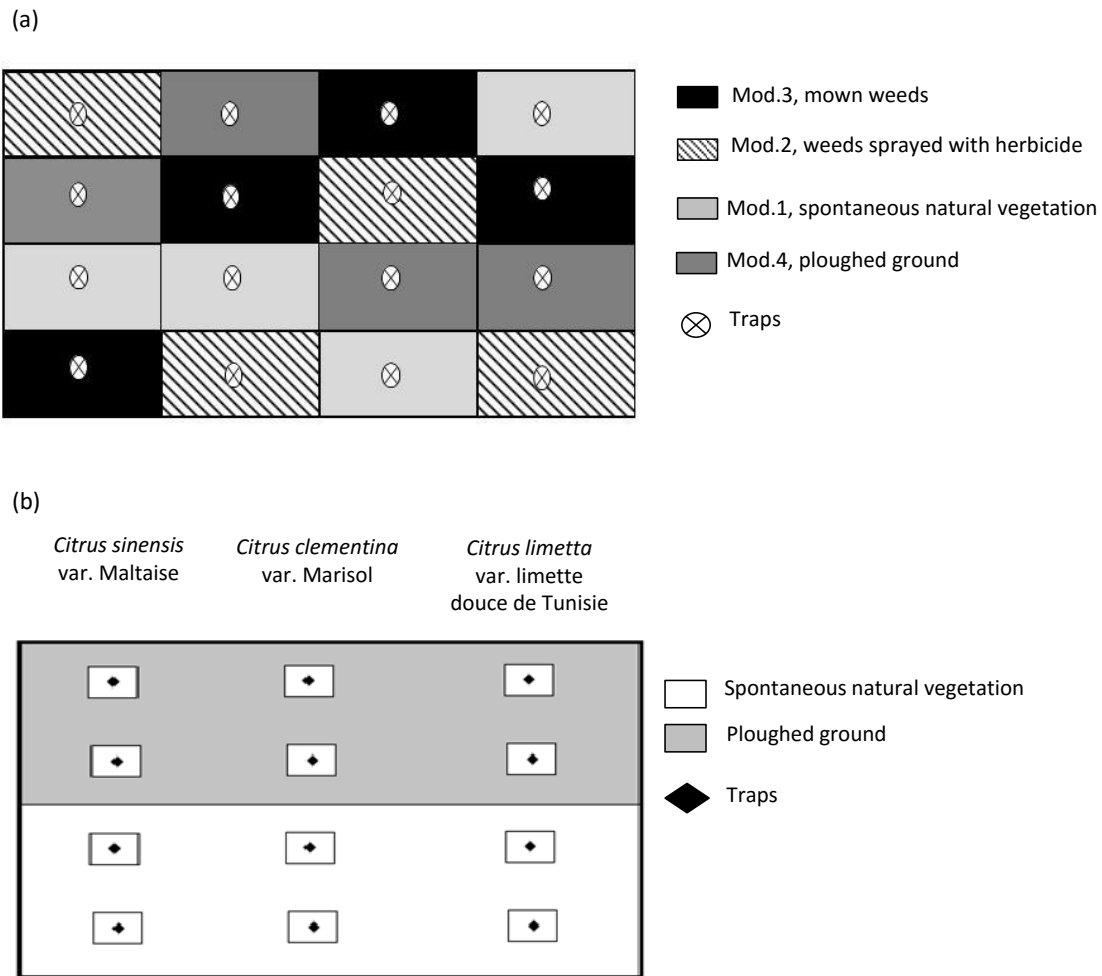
(a)

Mod.3, mown weeds

Mod.2, weeds sprayed with herbicide

Mod.1, spontaneous natural vegetation

Mod.4, ploughed ground

Traps

(b)

*Citrus sinensis* var. Maltaise

*Citrus clementina* var. Marisol

*Citrus limetta* var. limette douce de Tunisie

Spontaneous natural vegetation

Ploughed ground

Traps